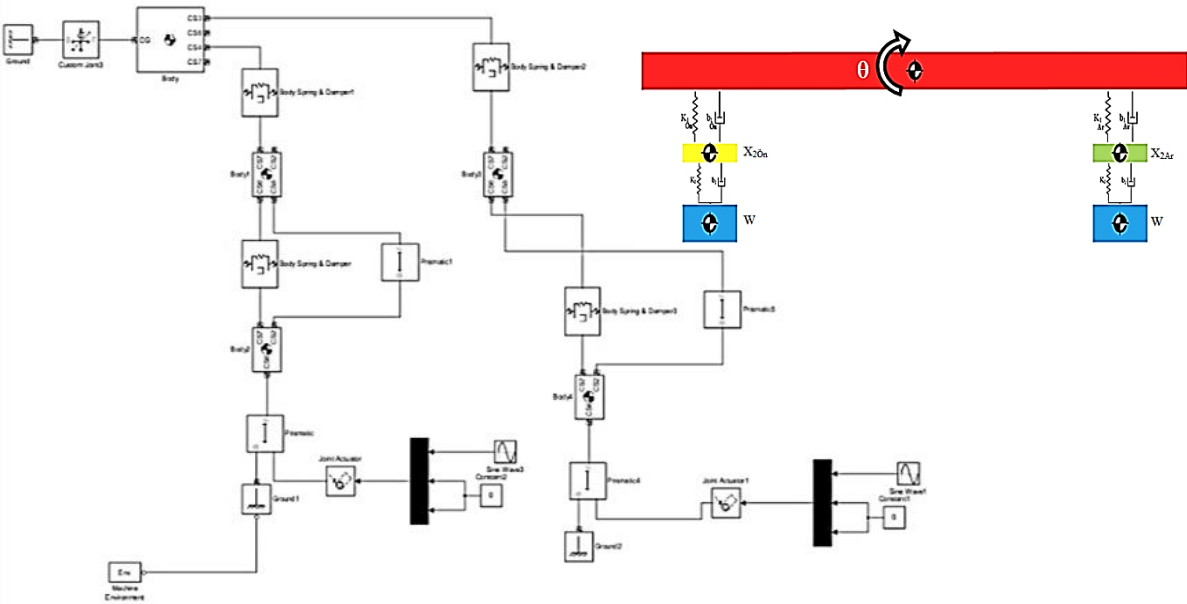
Ground
Custom Joint3
CG
CS3
CS6
CS4
CS7
Body
Body Spring & Damper1
Body Spring & Damper2
Body1
Body3
Body Spring & Damper
Prismatic1
Body2
Body Spring & Damper3
Prismatic5
Body4
Prismatic
Joint Actuator
Sine Wave3
Constant2
0
Ground 1
Prismatic4
Joint Actuator1
Sine Wave1
Constant1
0
Ground2
Env
Machine Environment

θ
$K_{1\,\ddot{O}n}$
$b_{1\,\ddot{O}n}$
$X_{2\ddot{O}n}$
$K_t$
$b_t$
W
$K_{1\,Ar}$
$b_{1\,Ar}$
$X_{2Ar}$
$K_t$
$b_t$
W